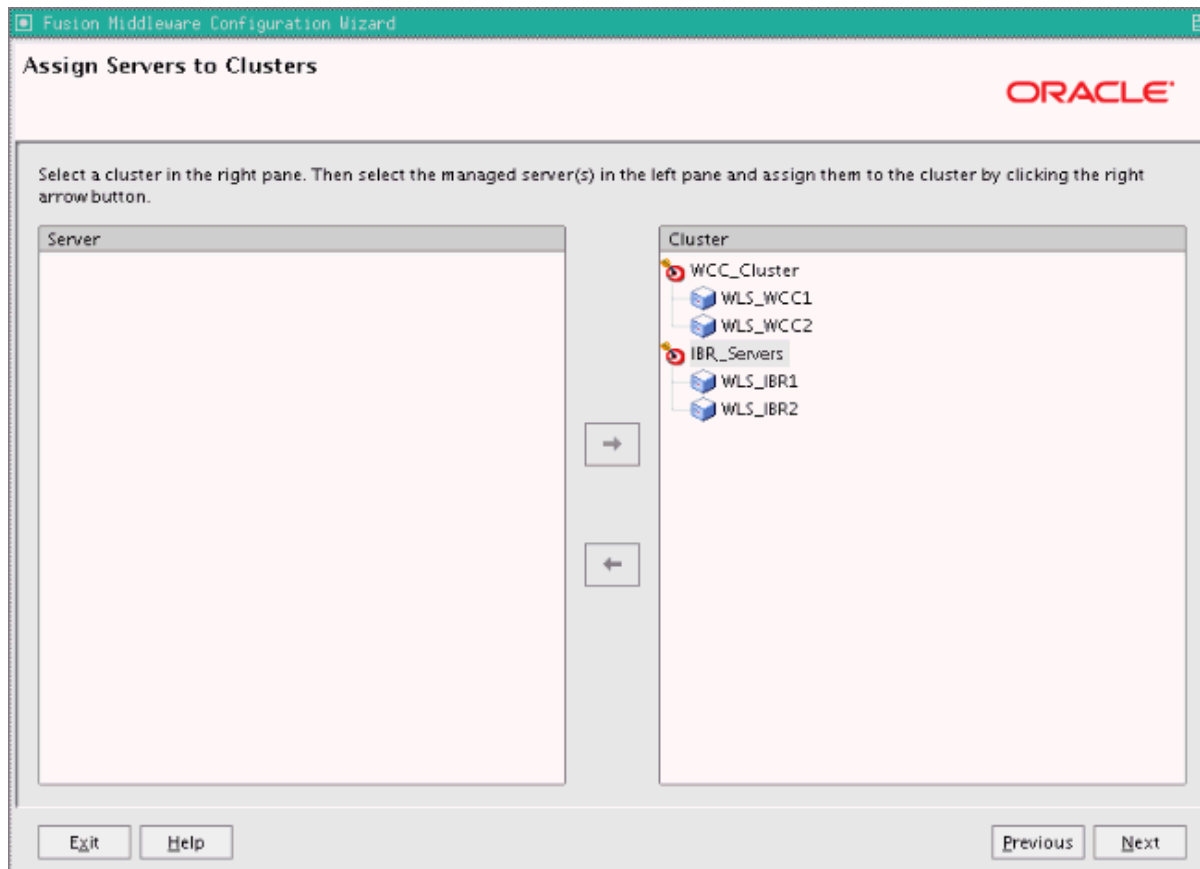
Fusion Middleware Configuration Wizard

Assign Servers to Clusters

ORACLE

Select a cluster in the right pane. Then select the managed server(s) in the left pane and assign them to the cluster by clicking the right arrow button.

Server

Cluster

WCC_Cluster
WLS_WCC1
WLS_WCC2
IBR_Servers
WLS_IBR1
WLS_IBR2

Exit Help Previous Next